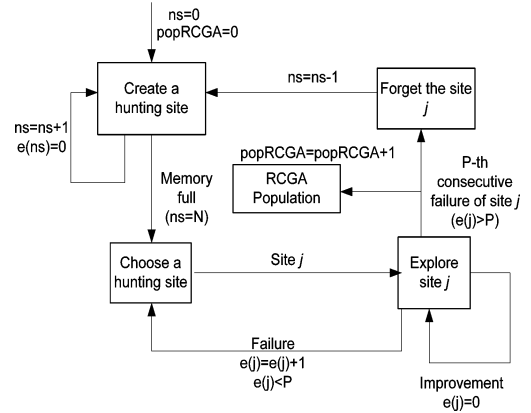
ns=0
popRCGA=0

Create a hunting site

ns=ns-1

Forget the site $j$

ns=ns+1
e(ns)=0

popRCGA=popRCGA+1

RCGA Population

P-th consecutive failure of site $j$ (e(j)>P)

Memory full (ns=N)

Choose a hunting site

Site $j$

Explore site $j$

Failure
e(j)=e(j)+1
e(j)<P

Improvement
e(j)=0